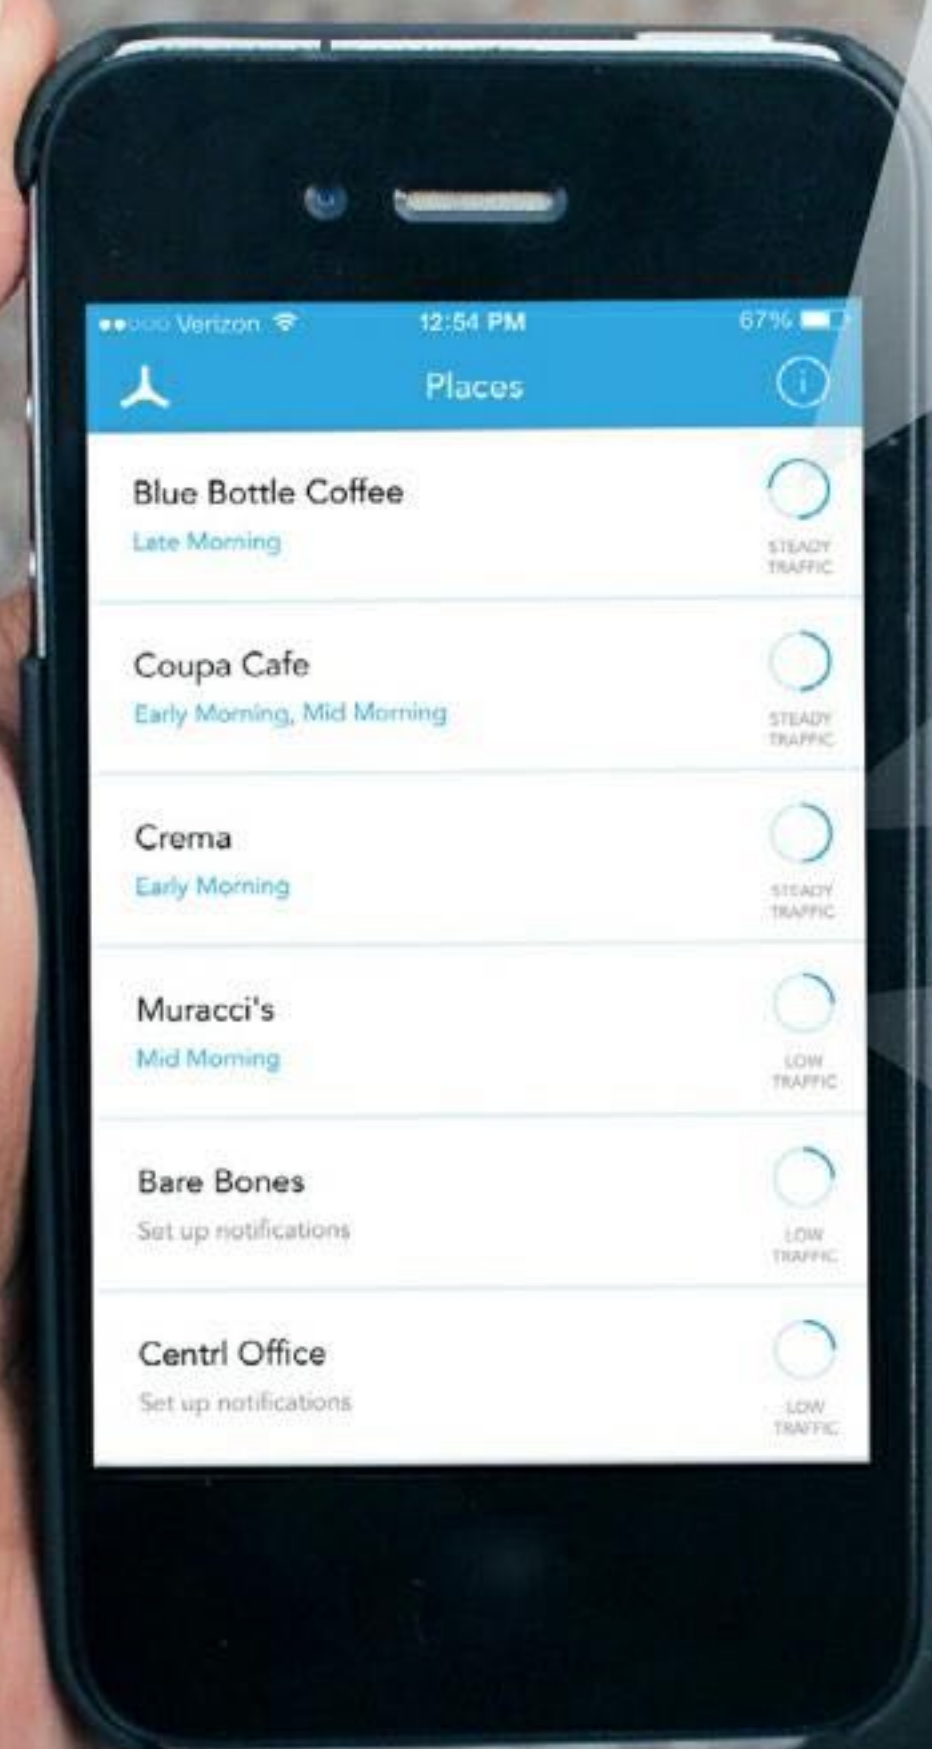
Verizon 12:54 PM 67%

Places

Blue Bottle Coffee
Late Morning
STEADY TRAFFIC

Coupa Cafe
Early Morning, Mid Morning
STEADY TRAFFIC

Crema
Early Morning
STEADY TRAFFIC

Muracci's
Mid Morning
LOW TRAFFIC

Bare Bones
Set up notifications
LOW TRAFFIC

Centrl Office
Set up notifications
LOW TRAFFIC